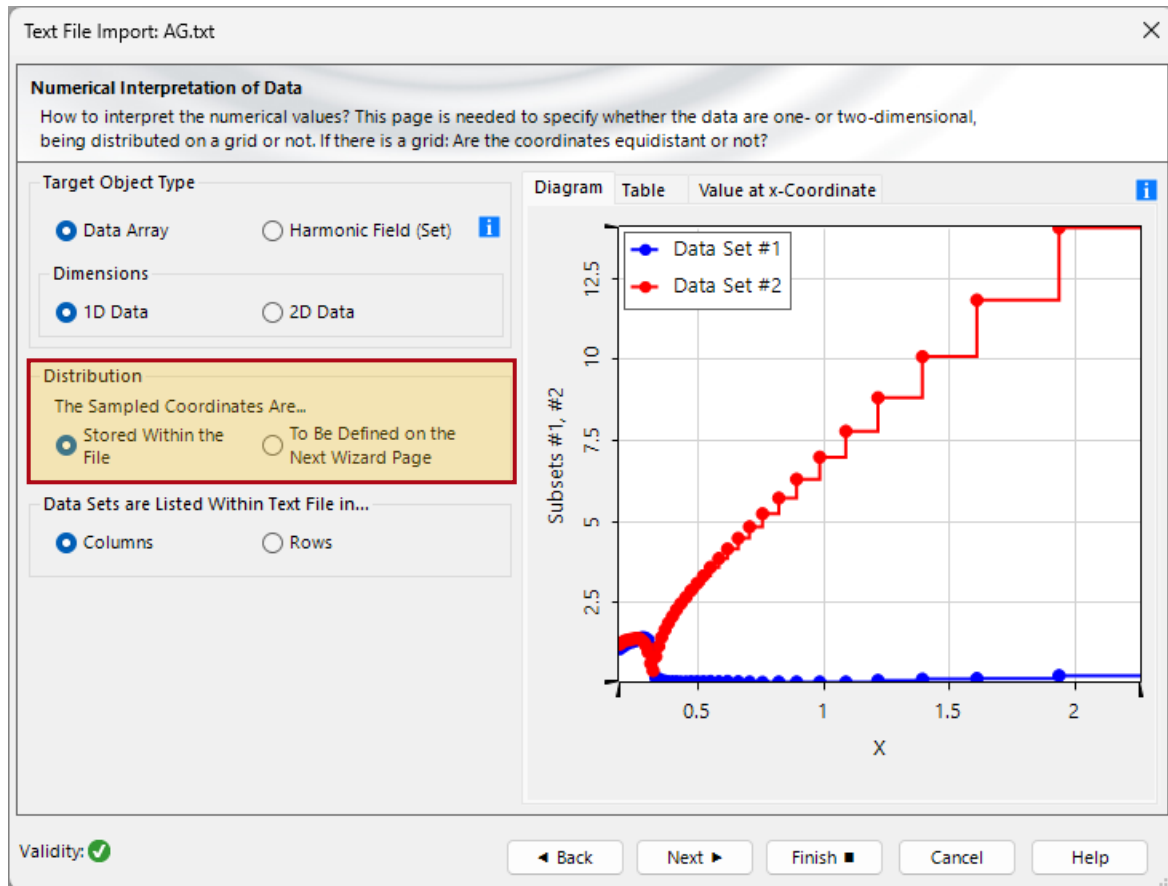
Text File Import: AG.txt

Numerical Interpretation of Data

How to interpret the numerical values? This page is needed to specify whether the data are one- or two-dimensional, being distributed on a grid or not. If there is a grid: Are the coordinates equidistant or not?

Target Object Type

Data Array

Harmonic Field (Set)

Dimensions

1D Data

2D Data

Distribution

The Sampled Coordinates Are...

Stored Within the File

To Be Defined on the Next Wizard Page

Data Sets are Listed Within Text File in...

Columns

Rows

Diagram | Table | Value at x-Coordinate

Data Set #1
Data Set #2

12.5
10
7.5
5
2.5

Subsets #1, #2

0.5
1
1.5
2

X

Validity:

◄ Back

Next ►

Finish ■

Cancel

Help